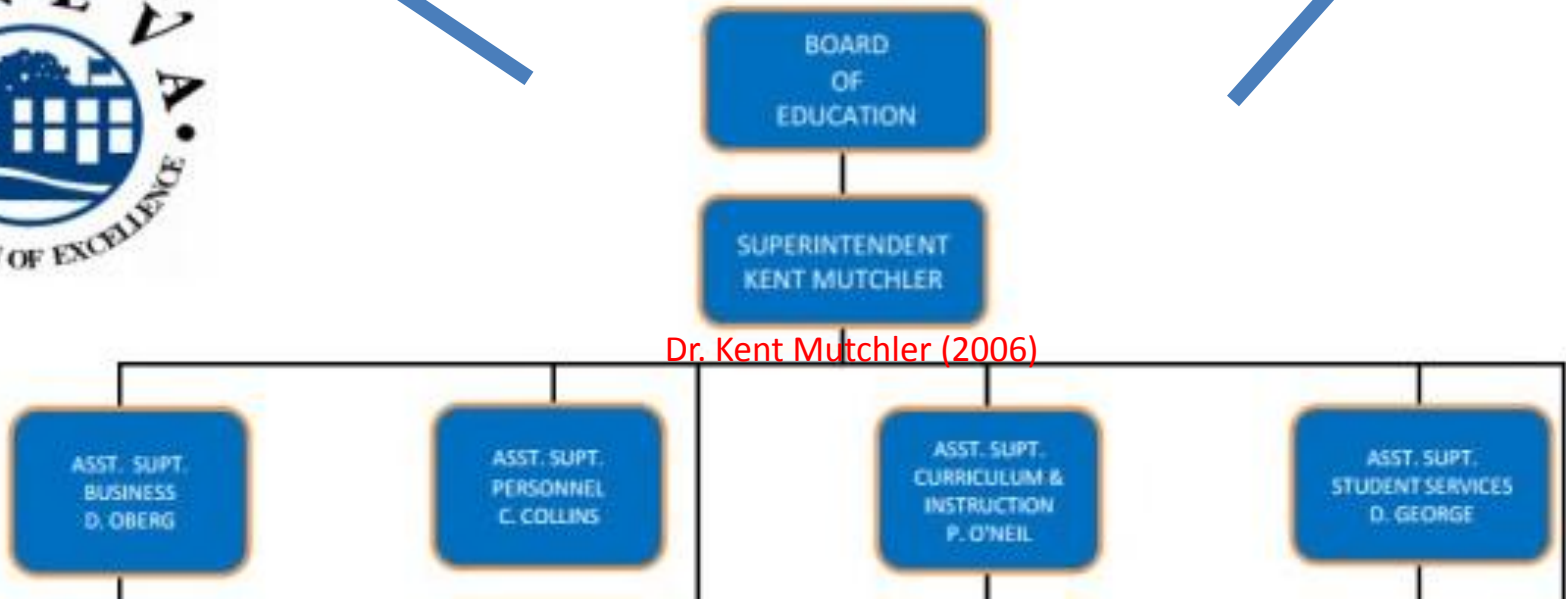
N E V A.

OF EXCELLENCE

BOARD OF EDUCATION

SUPERINTENDENT KENT MUTCHLER

Dr. Kent Mutchler (2006)

ASST. SUPT. BUSINESS D. OBERG

ASST. SUPT. PERSONNEL C. COLLINS

ASST. SUPT. CURRICULUM & INSTRUCTION P. O'NEIL

ASST. SUPT. STUDENT SERVICES D. GEORGE